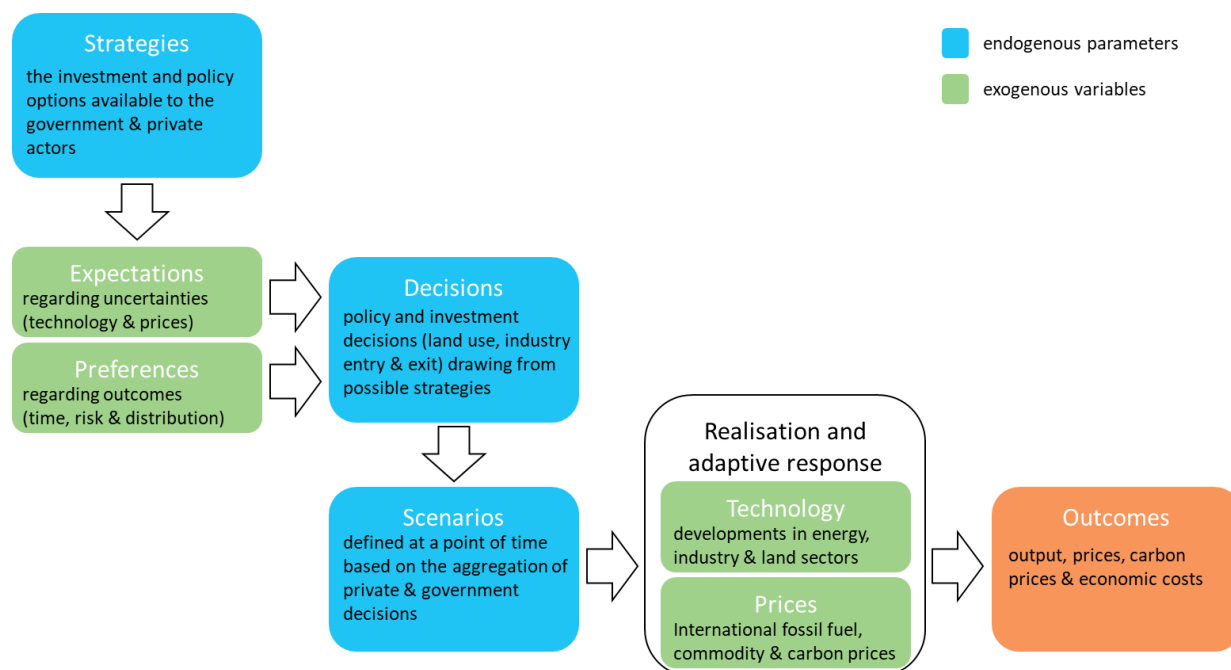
Strategies
the investment and policy options available to the government & private actors

endogenous parameters

exogenous variables

Expectations
regarding uncertainties (technology & prices)

Preferences
regarding outcomes (time, risk & distribution)

Decisions
policy and investment decisions (land use, industry entry & exit) drawing from possible strategies

Scenarios
defined at a point of time based on the aggregation of private & government decisions

Realisation and adaptive response

Technology
developments in energy, industry & land sectors

Prices
International fossil fuel, commodity & carbon prices

Outcomes
output, prices, carbon prices & economic costs